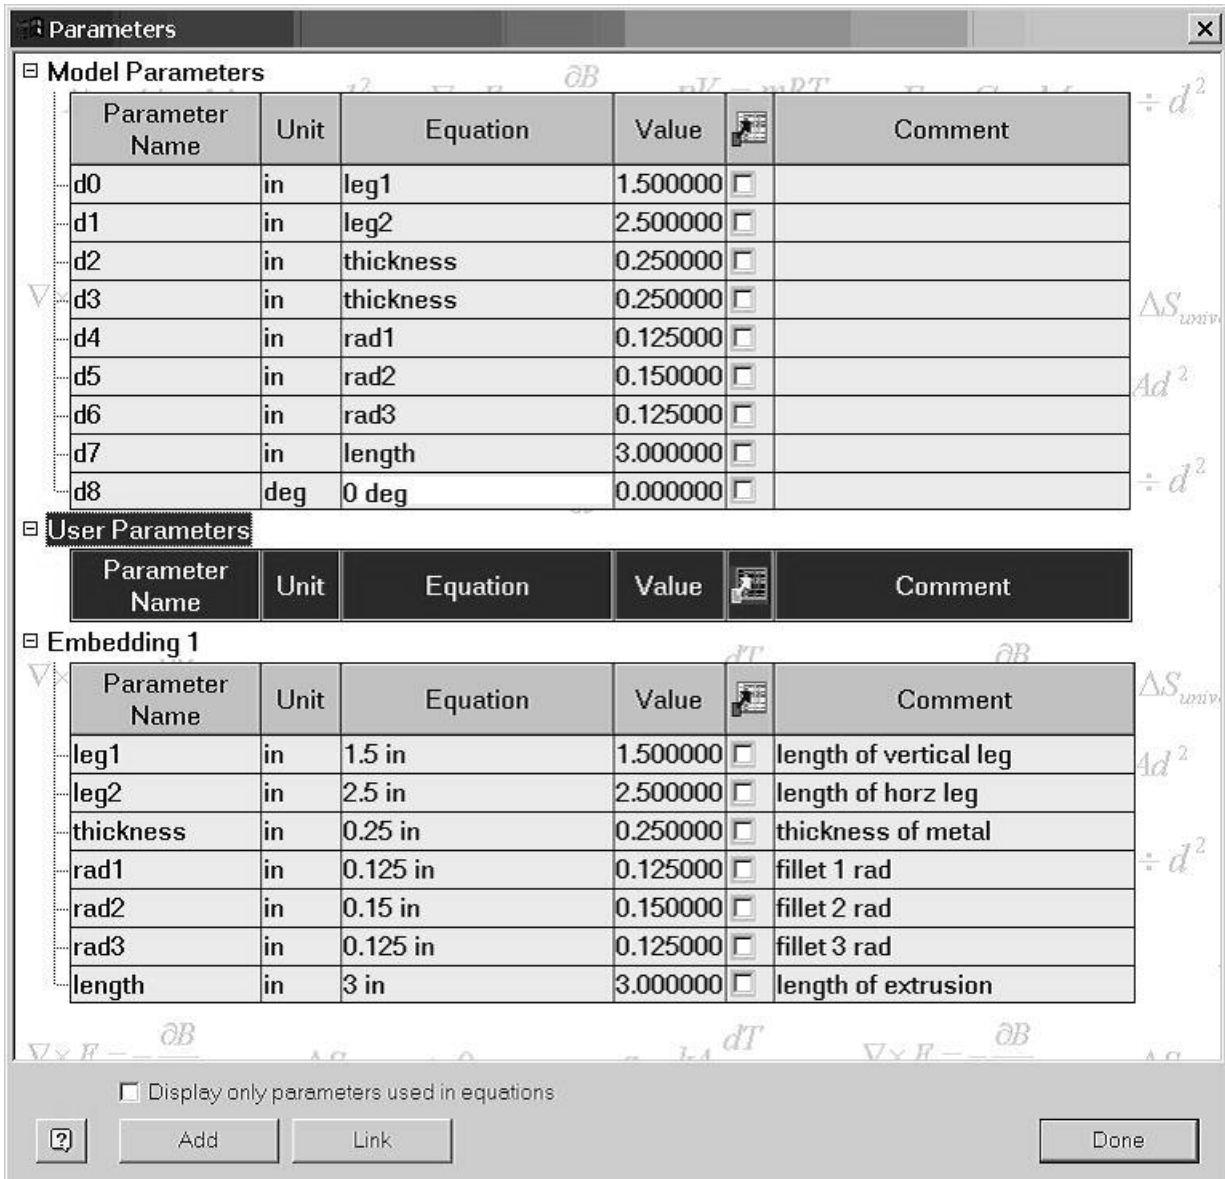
Parameters

⊟ Model Parameters

| Parameter Name | Unit | Equation | Value | | Comment |
|---|---|---|---|---|---|
| d0 | in | leg1 | 1.500000 | ☐ | |
| d1 | in | leg2 | 2.500000 | ☐ | |
| d2 | in | thickness | 0.250000 | ☐ | |
| d3 | in | thickness | 0.250000 | ☐ | |
| d4 | in | rad1 | 0.125000 | ☐ | |
| d5 | in | rad2 | 0.150000 | ☐ | |
| d6 | in | rad3 | 0.125000 | ☐ | |
| d7 | in | length | 3.000000 | ☐ | |
| d8 | deg | 0 deg | 0.000000 | ☐ | |

⊟ User Parameters

| Parameter Name | Unit | Equation | Value | | Comment |
|---|---|---|---|---|---|

⊟ Embedding 1

| Parameter Name | Unit | Equation | Value | | Comment |
|---|---|---|---|---|---|
| leg1 | in | 1.5 in | 1.500000 | ☐ | length of vertical leg |
| leg2 | in | 2.5 in | 2.500000 | ☐ | length of horz leg |
| thickness | in | 0.25 in | 0.250000 | ☐ | thickness of metal |
| rad1 | in | 0.125 in | 0.125000 | ☐ | fillet 1 rad |
| rad2 | in | 0.15 in | 0.150000 | ☐ | fillet 2 rad |
| rad3 | in | 0.125 in | 0.125000 | ☐ | fillet 3 rad |
| length | in | 3 in | 3.000000 | ☐ | length of extrusion |

☐ Display only parameters used in equations

? Add Link Done